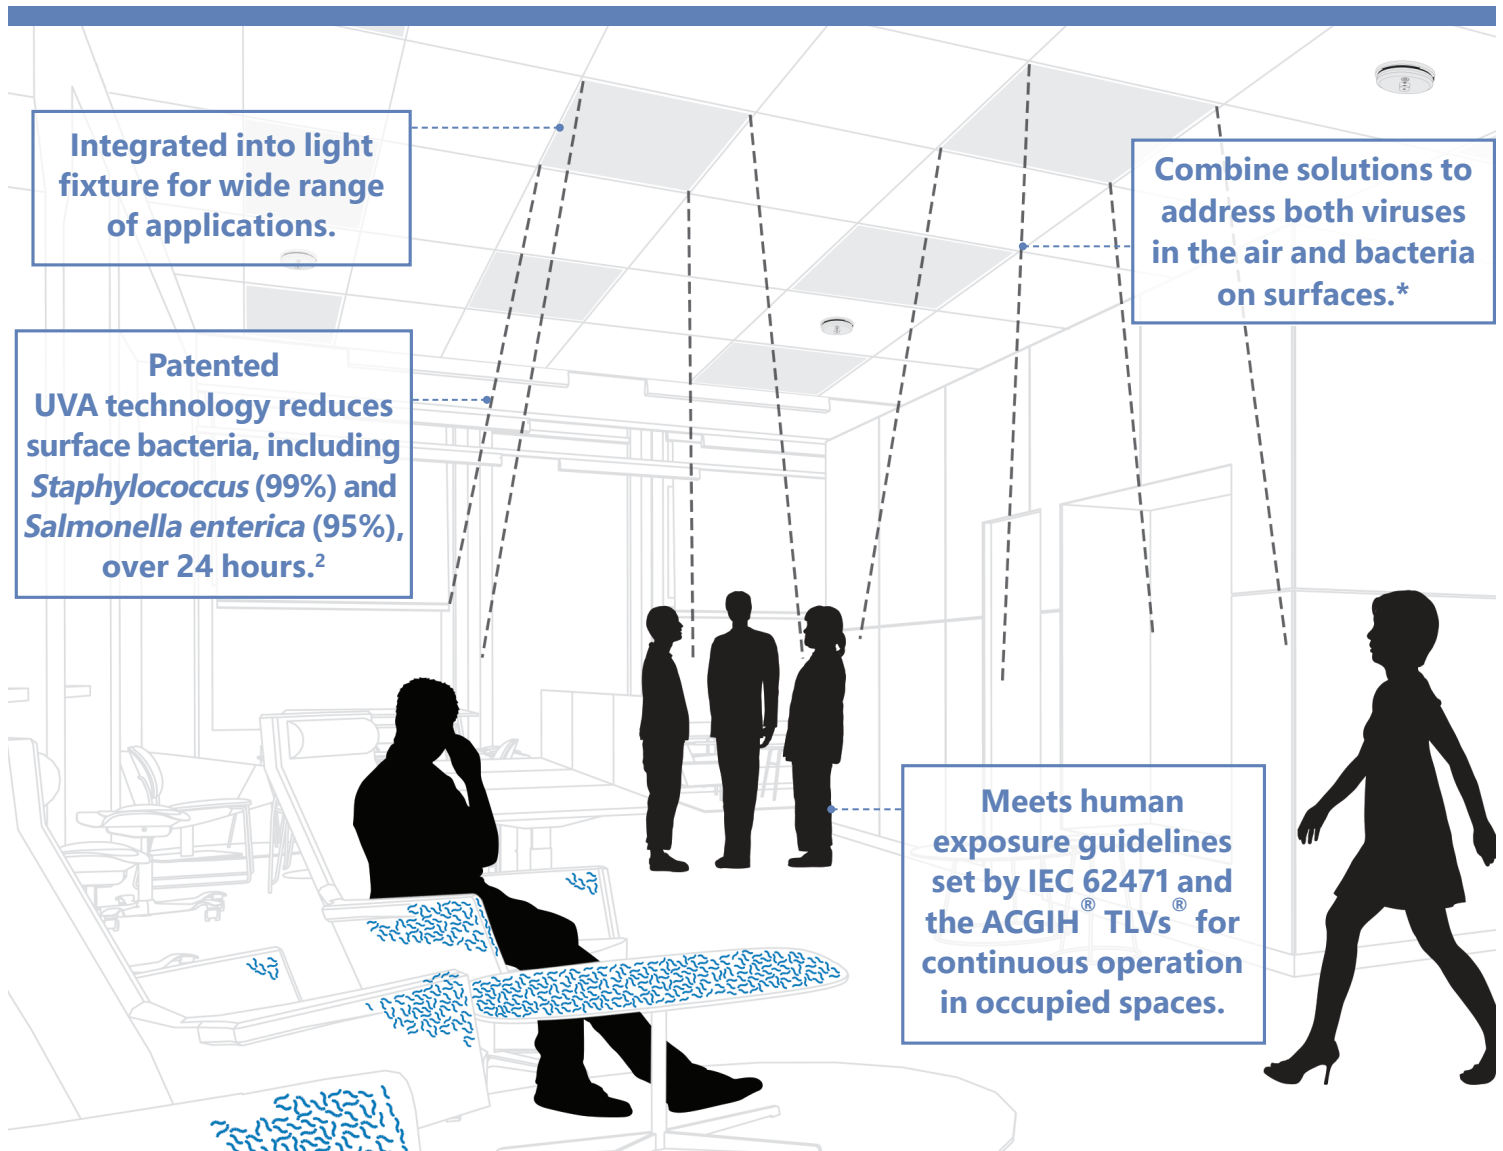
Integrated into light fixture for wide range of applications.

Patented UVA technology reduces surface bacteria, including *Staphylococcus* (99%) and *Salmonella enterica* (95%), over 24 hours.$^2$

Combine solutions to address both viruses in the air and bacteria on surfaces.*

Meets human exposure guidelines set by IEC 62471 and the ACGIH$^®$ TLVs$^®$ for continuous operation in occupied spaces.